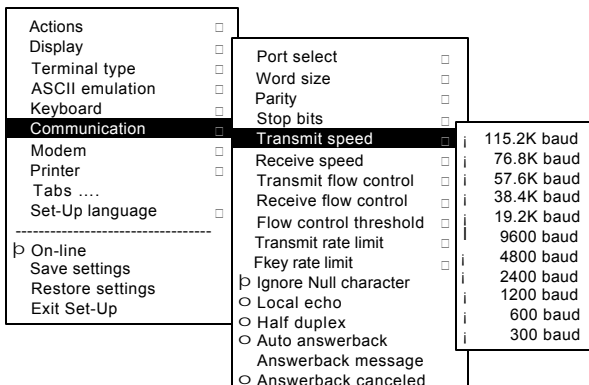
Actions □
Display □
Terminal type □
ASCII emulation □
Keyboard □
Communication □
Modem □
Printer □
Tabs ....
Set-Up language □
----------------------------------
þ On-line
Save settings
Restore settings
Exit Set-Up

Port select □
Word size □
Parity □
Stop bits □
Transmit speed □
Receive speed □
Transmit flow control □
Receive flow control □
Flow control threshold □
Transmit rate limit □
Fkey rate limit □
þ Ignore Null character
○ Local echo
○ Half duplex
○ Auto answerback
Answerback message
○ Answerback canceled

¡ 115.2K baud
¡ 76.8K baud
¡ 57.6K baud
¡ 38.4K baud
¡ 19.2K baud
| 9600 baud
¡ 4800 baud
¡ 2400 baud
¡ 1200 baud
¡ 600 baud
¡ 300 baud